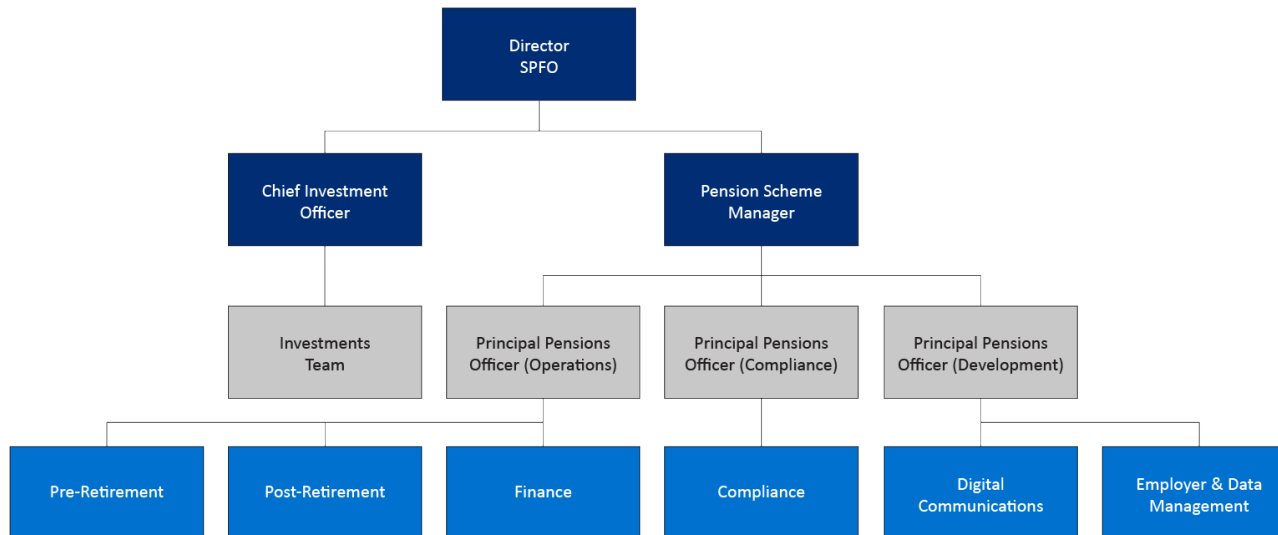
Director
SPFO

Chief Investment Officer

Pension Scheme Manager

Investments Team

Principal Pensions Officer (Operations)

Principal Pensions Officer (Compliance)

Principal Pensions Officer (Development)

Pre-Retirement

Post-Retirement

Finance

Compliance

Digital Communications

Employer & Data Management